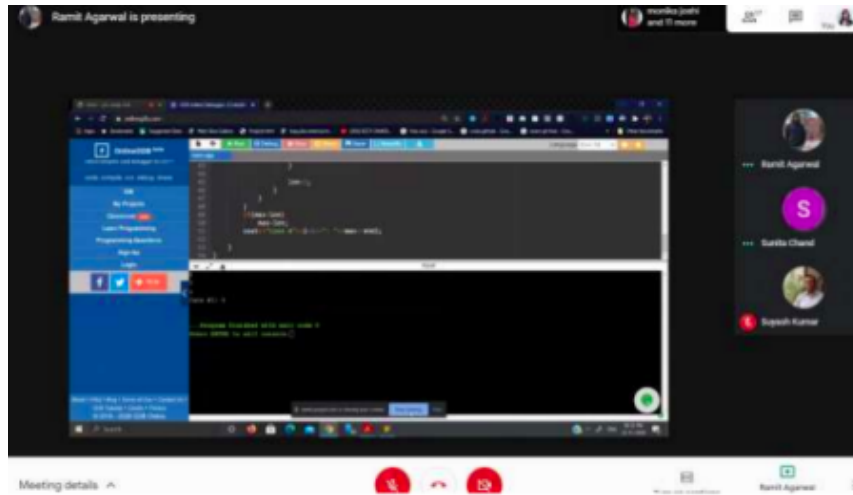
Ramit Agarwal is presenting

monika joshi and 11 more

OnlineGDB beta

IDE
My Projects
Classroom
Learn Programming
Programming Questions
Sign Up
Login

Language

Ramit Agarwal

S

Sunita Chand

Supesh Kumar

...Program finished with exit code 0
Press ENTER to exit console.

Meeting details

Ramit Agarwal